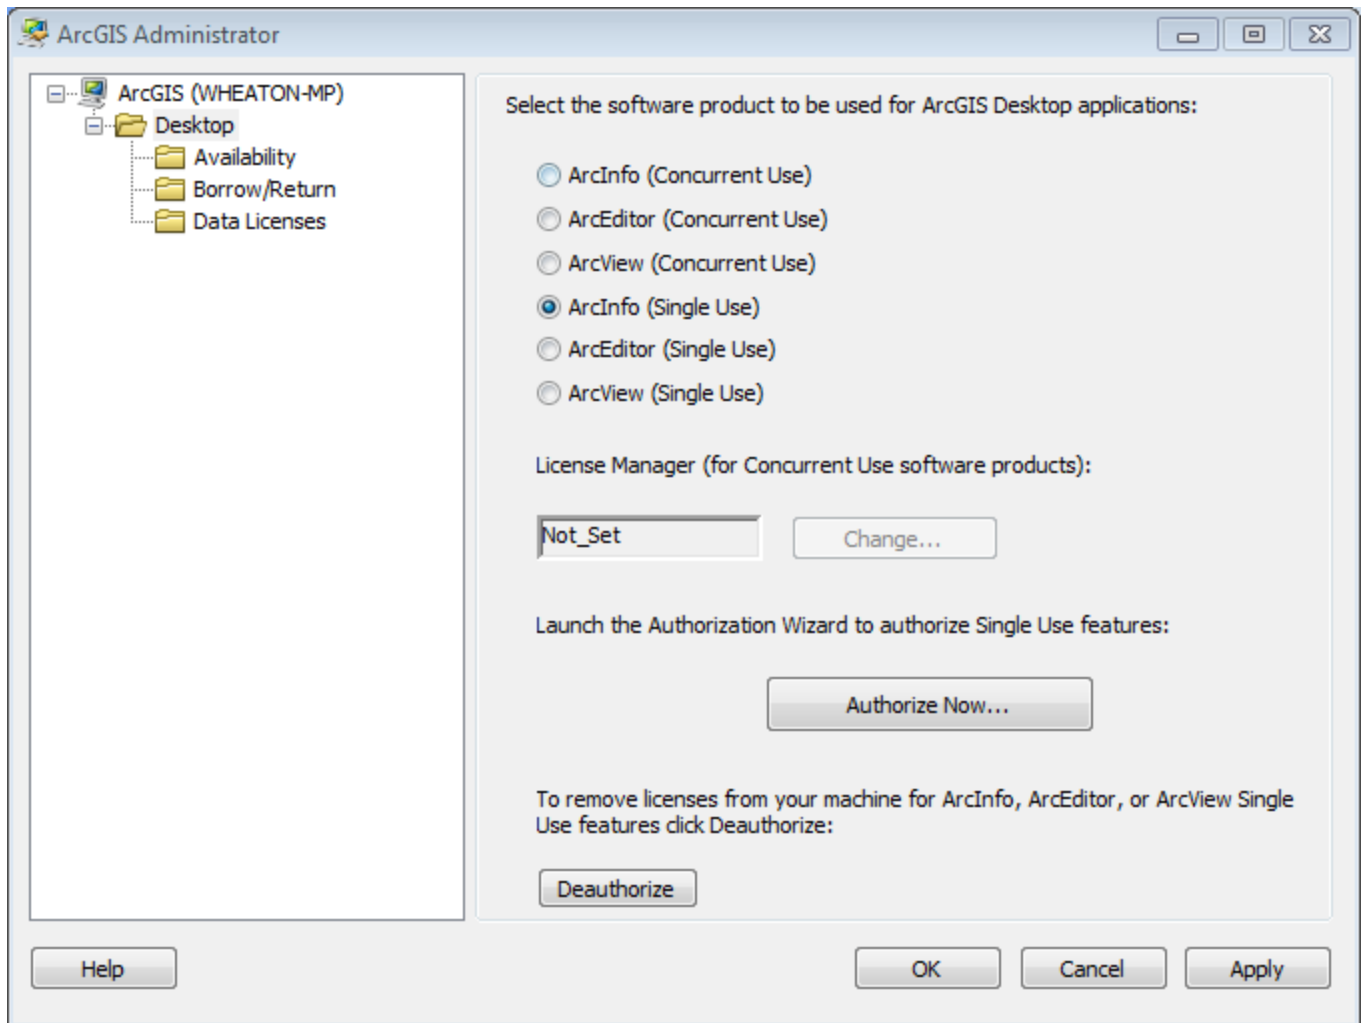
ArcGIS Administrator

ArcGIS (WHEATON-MP)
Desktop
Availability
Borrow/Return
Data Licenses

Select the software product to be used for ArcGIS Desktop applications:

ArcInfo (Concurrent Use)
ArcEditor (Concurrent Use)
ArcView (Concurrent Use)
ArcInfo (Single Use)
ArcEditor (Single Use)
ArcView (Single Use)

License Manager (for Concurrent Use software products):

Not_Set

Change...

Launch the Authorization Wizard to authorize Single Use features:

Authorize Now...

To remove licenses from your machine for ArcInfo, ArcEditor, or ArcView Single Use features click Deauthorize:

Deauthorize

Help

OK

Cancel

Apply